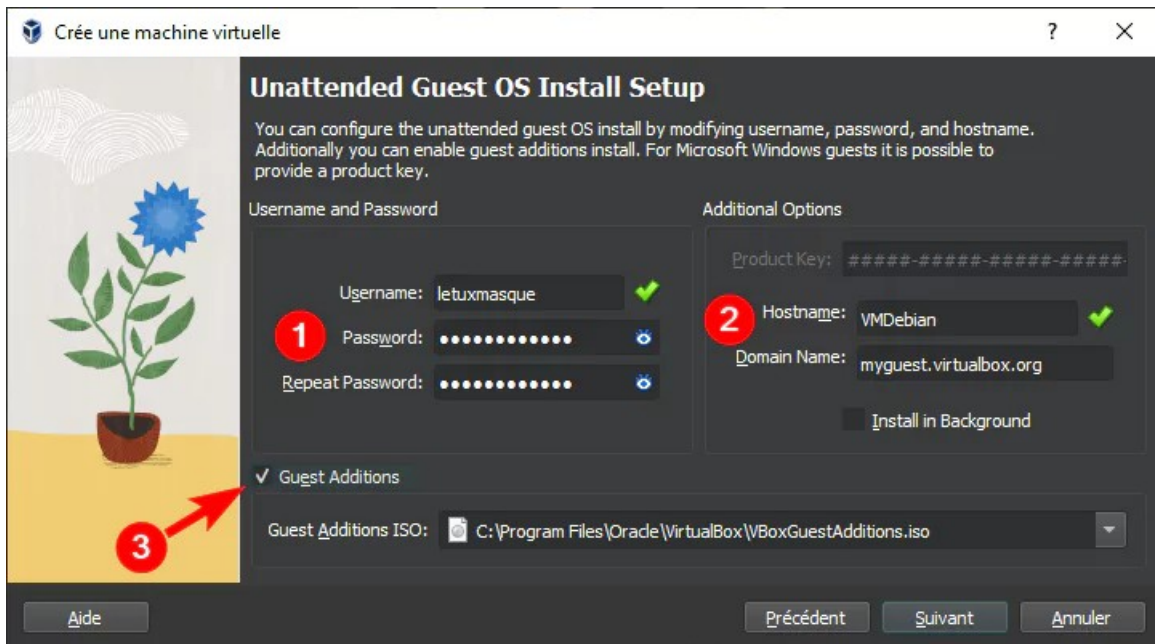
Crée une machine virtuelle

?

Unattended Guest OS Install Setup

You can configure the unattended guest OS install by modifying username, password, and hostname. Additionally you can enable guest additions install. For Microsoft Windows guests it is possible to provide a product key.

Username and Password

Username: letuxmasque

1

Password: ●●●●●●●●●●●●

Repeat Password: ●●●●●●●●●●●●

Additional Options

Product Key: #####-#####-#####-#####-

2

Hostname: VMDebian

Domain Name: myguest.virtualbox.org

Install in Background

✓ Guest Additions

3

Guest Additions ISO: C:\Program Files\Oracle\VirtualBox\VBoxGuestAdditions.iso

Aide

Précédent

Suivant

Annuler